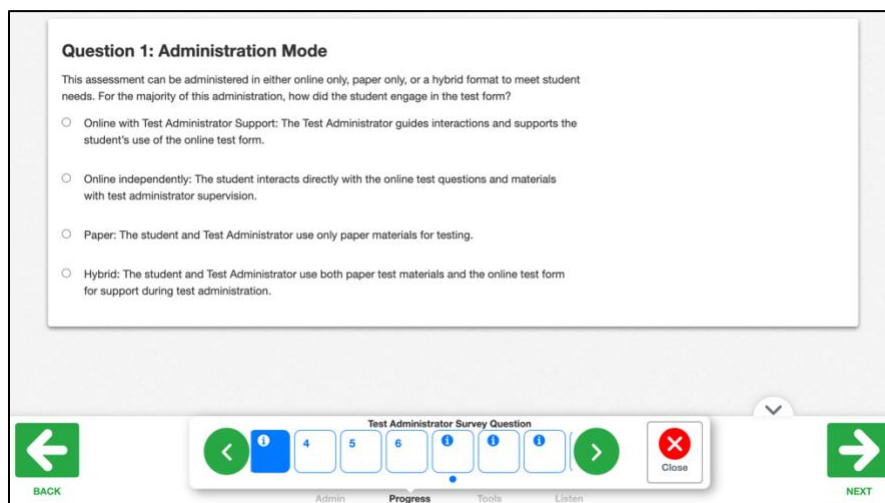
Question 1: Administration Mode

This assessment can be administered in either online only, paper only, or a hybrid format to meet student needs. For the majority of this administration, how did the student engage in the test form?

Online with Test Administrator Support: The Test Administrator guides interactions and supports the student's use of the online test form.

Online independently: The student interacts directly with the online test questions and materials with test administrator supervision.

Paper: The student and Test Administrator use only paper materials for testing.

Hybrid: The student and Test Administrator use both paper test materials and the online test form for support during test administration.

Test Administrator Survey Question

4 5 6

Close

BACK

NEXT

Admin Progress Tools Listen